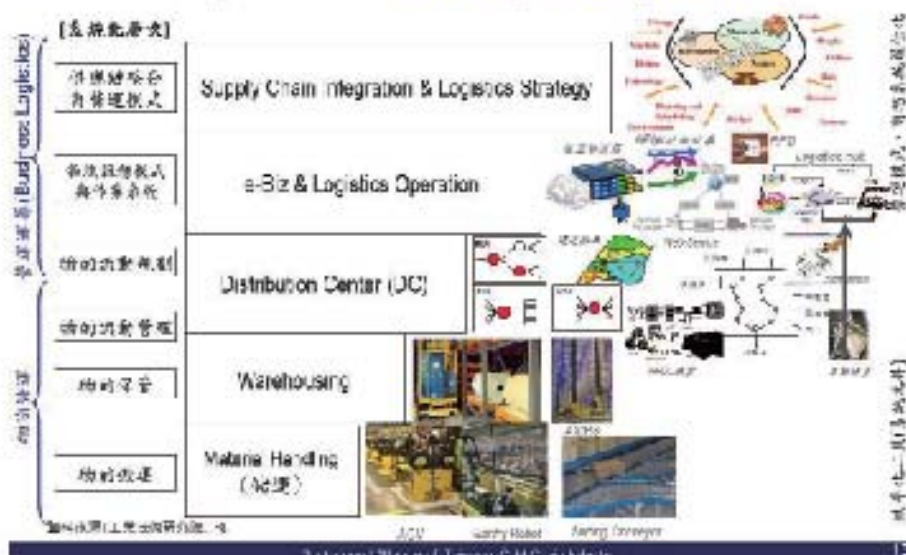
[系統能源別]

Supply Chain Integration & Logistics Strategy

e-Biz & Logistics Operation

Distribution Center (DC)

Warehousing

Material Handling (搬運)

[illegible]

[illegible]

物的流動規劃

物的流動管理

物的保管

物的搬運

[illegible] (Budroz Logistics)

物的流通

AGV

Gantry Robot

Sorting Conveyor

AS/RS

RFID

Logistics Hub

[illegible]